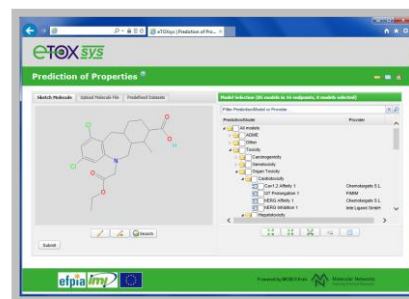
eTOX sys

eTOXsys | Prediction of Pro...

Prediction of Properties

Sketch Molecule | Upload Molecule File | Predefined Datasets

Model selection (36 models in 14 endpoints, 5 models selected)

Filter Prediction/Model or Provider

Prediction/Model | Provider

All models

ADME

Other

Toxicity

Carcinogenicity

Genotoxicity

Organ Toxicity

Cardiotoxicity

Cav1.2 Affinity 1 | Chemotargets S.L.

QT Prolongation 1 | FIMIM

hERG Affinity 1 | Chemotargets S.L.

hERG Inhibition 1 | Inte:Ligand GmbH

Hepatotoxicity

Search

Submit

efpia imi

Powered by BIOBOX Tools | Molecular Networks